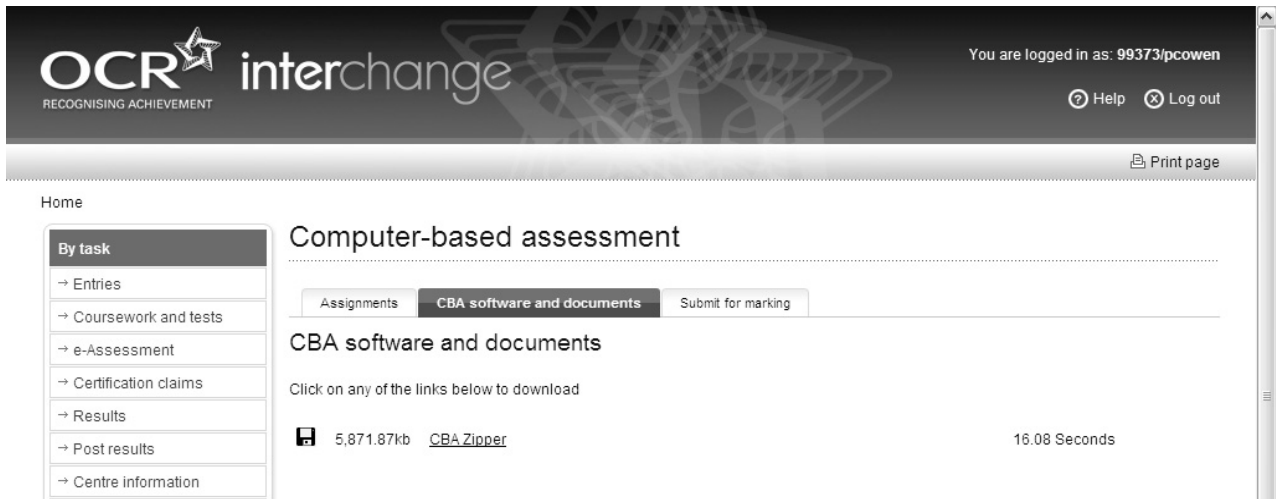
OCR interchange
RECOGNISING ACHIEVEMENT

You are logged in as: **99373/pcowen**

Help Log out

Print page

Home

By task

→ Entries

→ Coursework and tests

→ e-Assessment

→ Certification claims

→ Results

→ Post results

→ Centre information

Computer-based assessment

Assignments | CBA software and documents | Submit for marking

CBA software and documents

Click on any of the links below to download

5,871.87kb CBA Zipper 16.08 Seconds